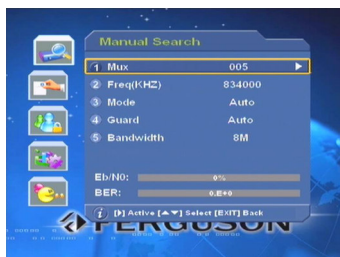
Manual Search

| | | |
|---|---|---|
| 1 | Mux | 005 |
| 2 | Freq(KHZ) | 834000 |
| 3 | Mode | Auto |
| 4 | Guard | Auto |
| 5 | Bandwidth | 8M |

Eb/N0: 0%

BER: 0.E+0

[▶] Active [▲▼] Select [EXIT] Back

FERGUSON